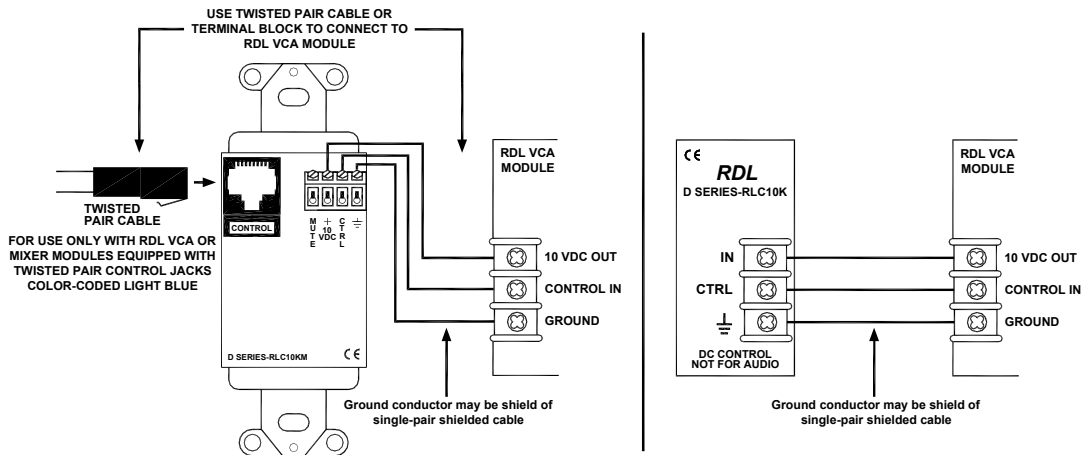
USE TWISTED PAIR CABLE OR TERMINAL BLOCK TO CONNECT TO RDL VCA MODULE

TWISTED PAIR CABLE

FOR USE ONLY WITH RDL VCA OR MIXER MODULES EQUIPPED WITH TWISTED PAIR CONTROL JACKS COLOR-CODED LIGHT BLUE

CONTROL

MUTE

+ 10 VDC

CTRL

$\pm$

D SERIES-RLC10KM

CE

RDL VCA MODULE

10 VDC OUT

CONTROL IN

GROUND

Ground conductor may be shield of single-pair shielded cable

CE

RDL

D SERIES-RLC10K

IN

CTRL

$\pm$

DC CONTROL NOT FOR AUDIO

RDL VCA MODULE

10 VDC OUT

CONTROL IN

GROUND

Ground conductor may be shield of single-pair shielded cable